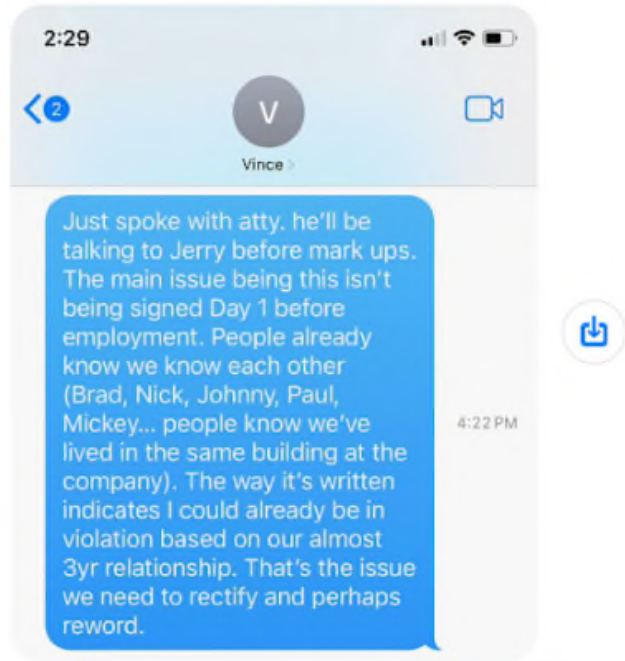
2:29

2

V

Vince >

Just spoke with atty. he'll be talking to Jerry before mark ups. The main issue being this isn't being signed Day 1 before employment. People already know we know each other (Brad, Nick, Johnny, Paul, Mickey... people know we've lived in the same building at the company). The way it's written indicates I could already be in violation based on our almost 3yr relationship. That's the issue we need to rectify and perhaps reword.

4:22 PM